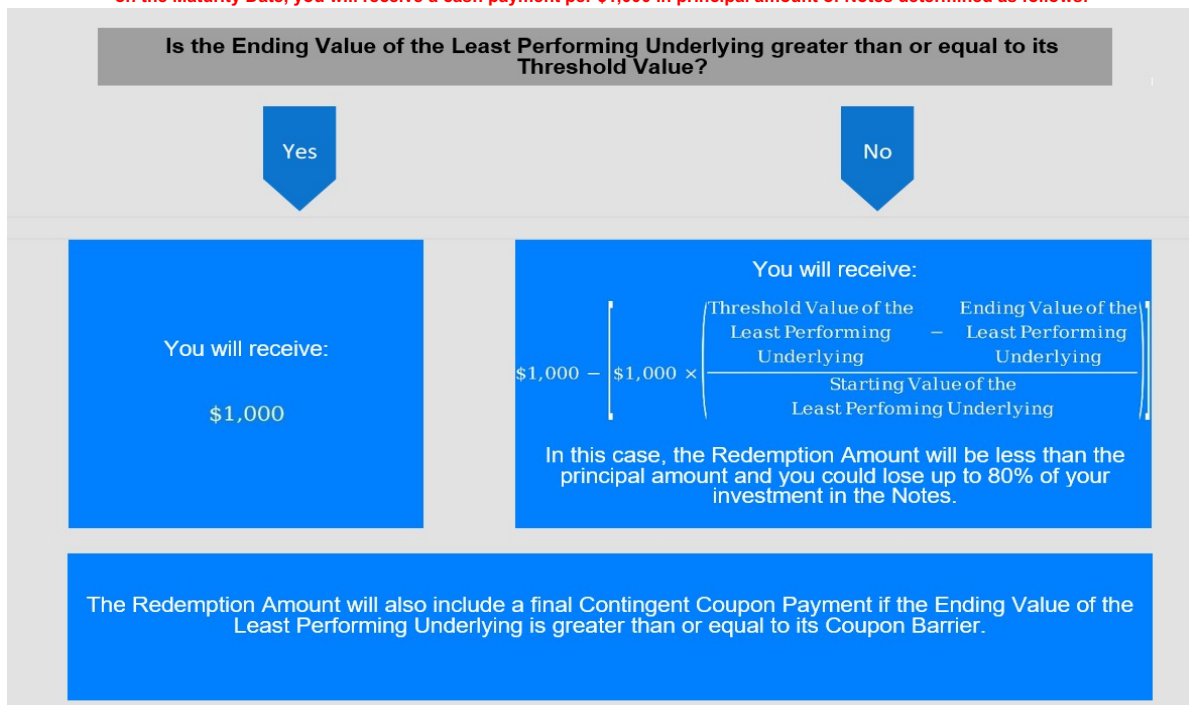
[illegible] the Maturity Date, you will receive a cash payment per $1,000 in principal amount of Notes determined as follows:

Is the Ending Value of the Least Performing Underlying greater than or equal to its Threshold Value?

Yes

No

You will receive:

$1,000

You will receive:

$\$1,000 - \left[\$1,000 \times \left(\frac{\text{Threshold Value of the Least Performing Underlying} - \text{Ending Value of the Least Performing Underlying}}{\text{Starting Value of the Least Perfoming Underlying}}\right)\right]$

In this case, the Redemption Amount will be less than the principal amount and you could lose up to 80% of your investment in the Notes.

The Redemption Amount will also include a final Contingent Coupon Payment if the Ending Value of the Least Performing Underlying is greater than or equal to its Coupon Barrier.